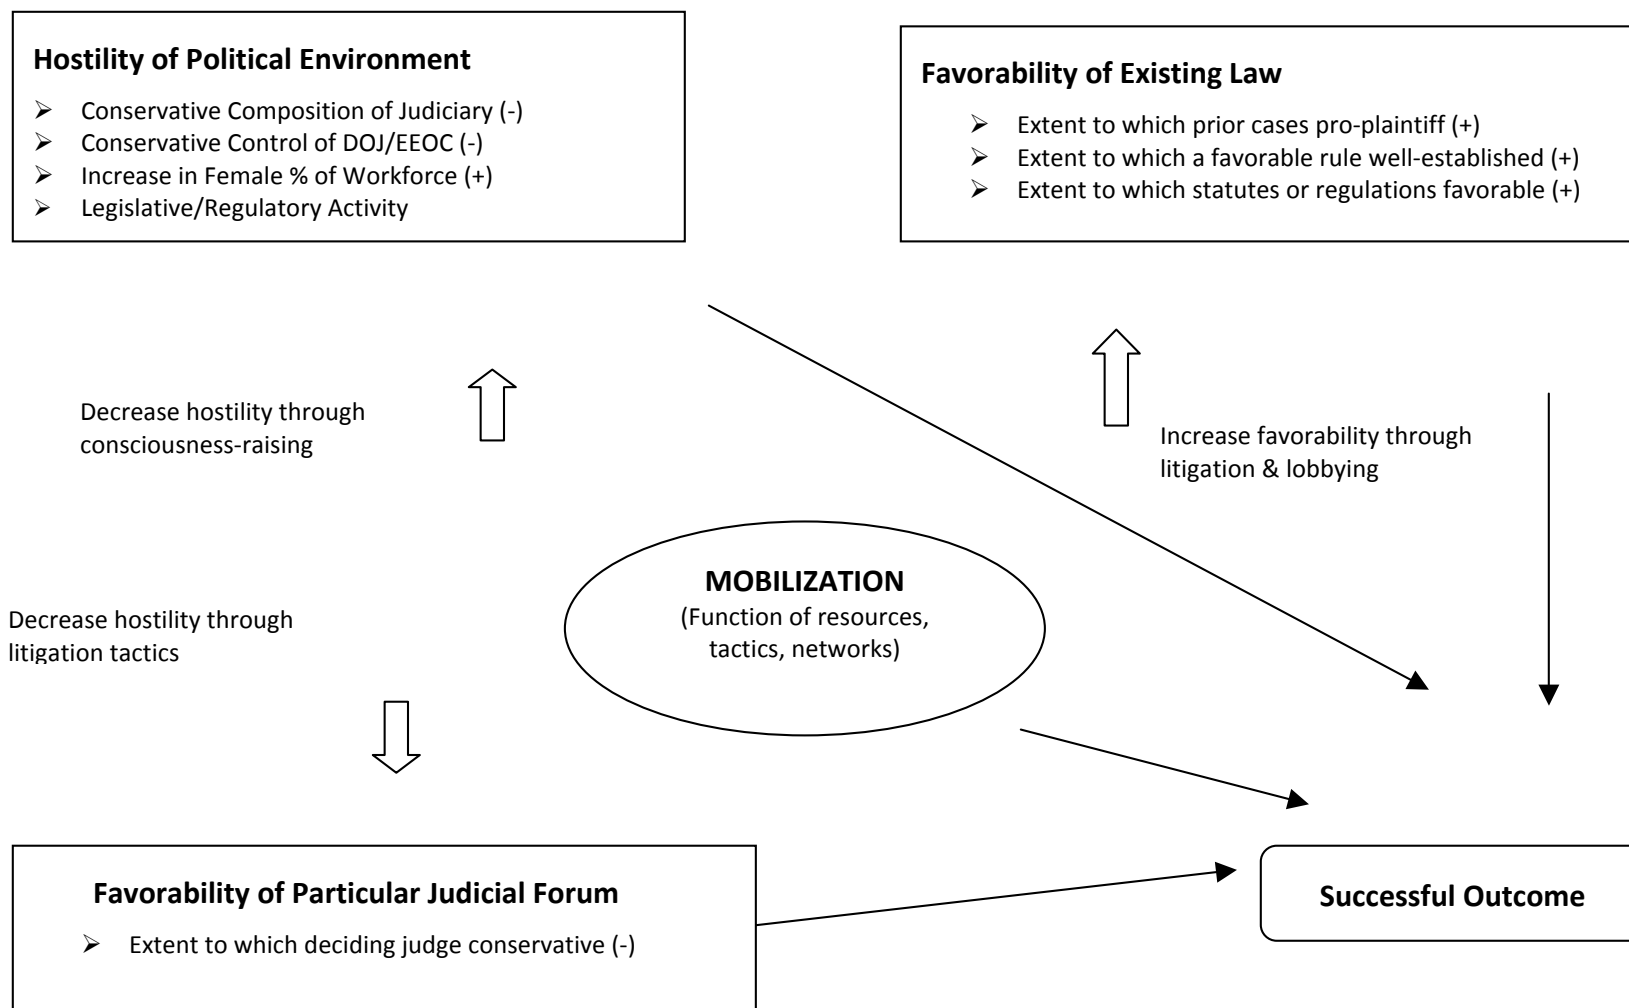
Hostility of Political Environment

- Conservative Composition of Judiciary (-)
- Conservative Control of DOJ/EEOC (-)
- Increase in Female % of Workforce (+)
- Legislative/Regulatory Activity

Favorability of Existing Law

- Extent to which prior cases pro-plaintiff (+)
- Extent to which a favorable rule well-established (+)
- Extent to which statutes or regulations favorable (+)

Decrease hostility through consciousness-raising

Increase favorability through litigation & lobbying

Decrease hostility through litigation tactics

MOBILIZATION
(Function of resources, tactics, networks)

Favorability of Particular Judicial Forum

- Extent to which deciding judge conservative (-)

Successful Outcome